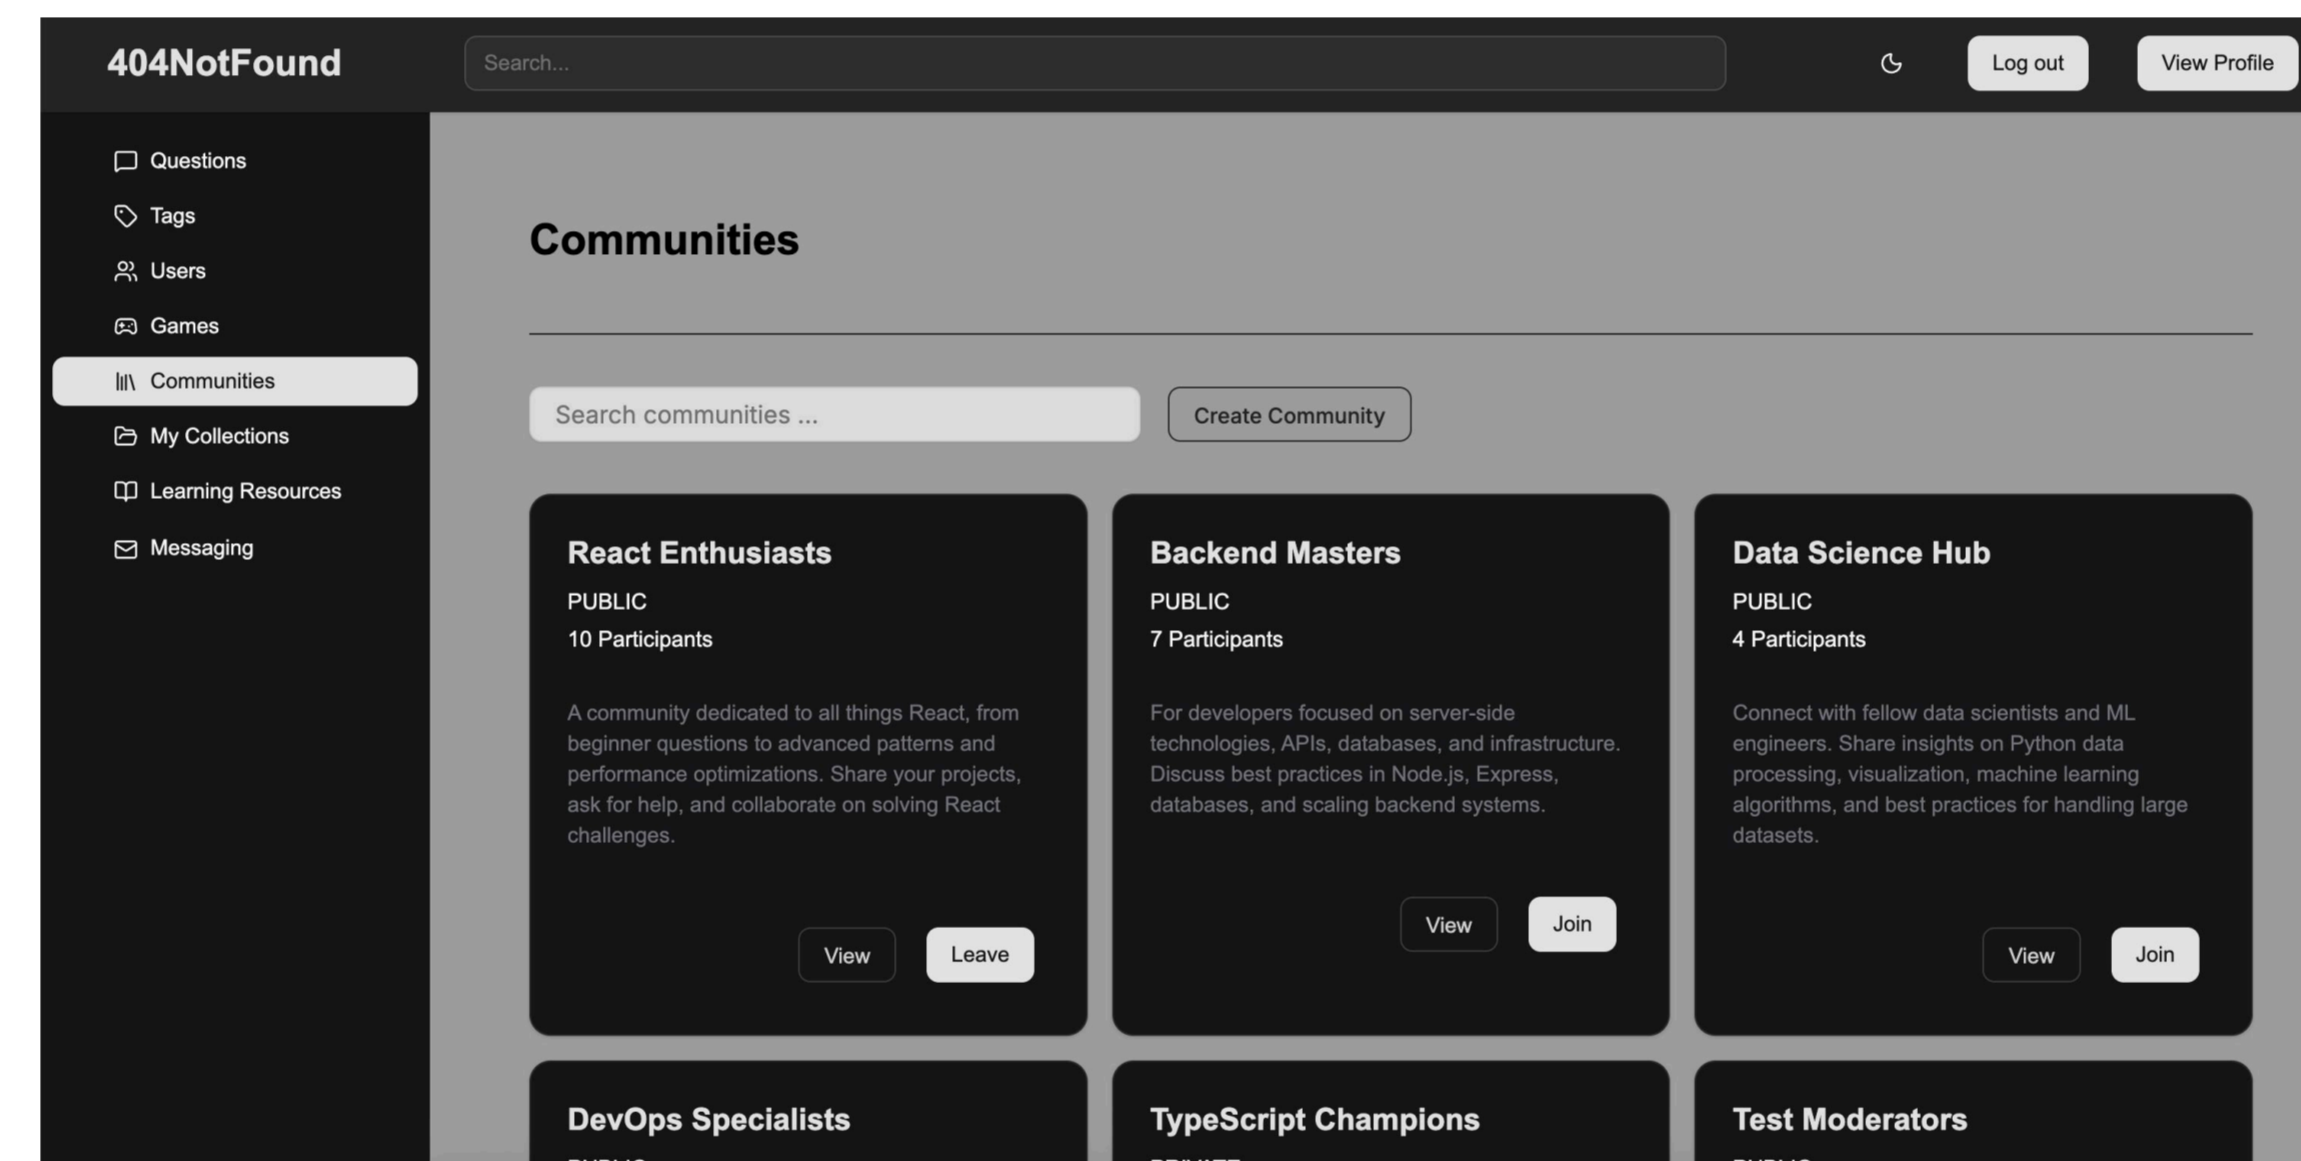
404NotFound

Search...

Log out

View Profile

Questions
Tags
Users
Games
Communities
My Collections
Learning Resources
Messaging

Communities

Search communities ...

Create Community

React Enthusiasts
PUBLIC
10 Participants

A community dedicated to all things React, from beginner questions to advanced patterns and performance optimizations. Share your projects, ask for help, and collaborate on solving React challenges.

View Leave

Backend Masters
PUBLIC
7 Participants

For developers focused on server-side technologies, APIs, databases, and infrastructure. Discuss best practices in Node.js, Express, databases, and scaling backend systems.

View Join

Data Science Hub
PUBLIC
4 Participants

Connect with fellow data scientists and ML engineers. Share insights on Python data processing, visualization, machine learning algorithms, and best practices for handling large datasets.

View Join

DevOps Specialists
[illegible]

TypeScript Champions
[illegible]

Test Moderators
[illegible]